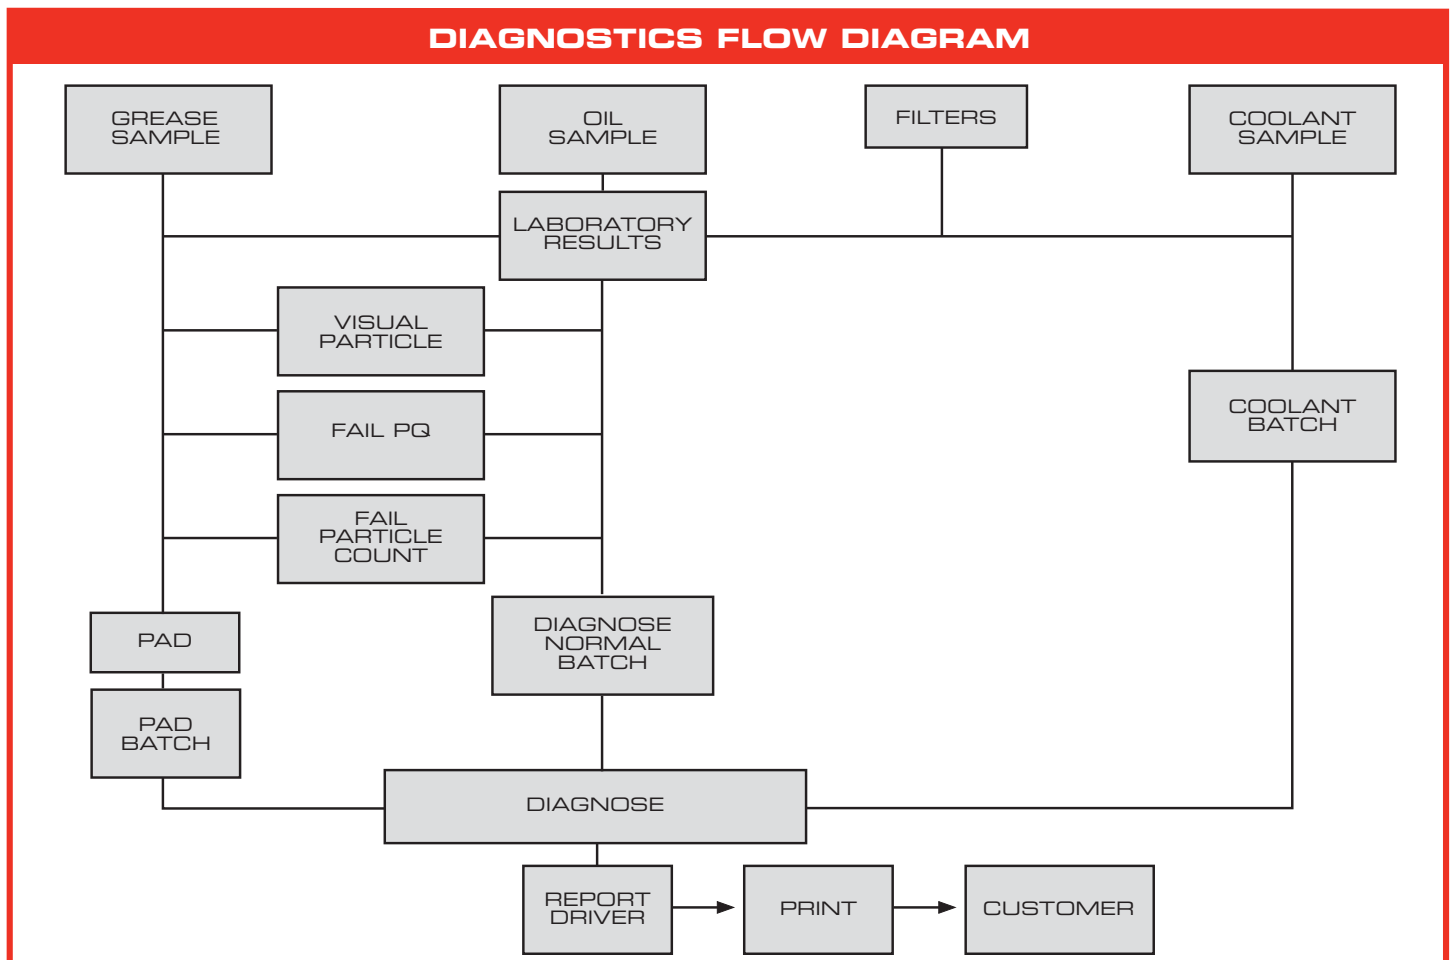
DIAGNOSTICS FLOW DIAGRAM

GREASE SAMPLE

OIL SAMPLE

FILTERS

COOLANT SAMPLE

LABORATORY RESULTS

VISUAL PARTICLE

FAIL PQ

FAIL PARTICLE COUNT

COOLANT BATCH

PAD

PAD BATCH

DIAGNOSE NORMAL BATCH

DIAGNOSE

REPORT DRIVER

PRINT

CUSTOMER